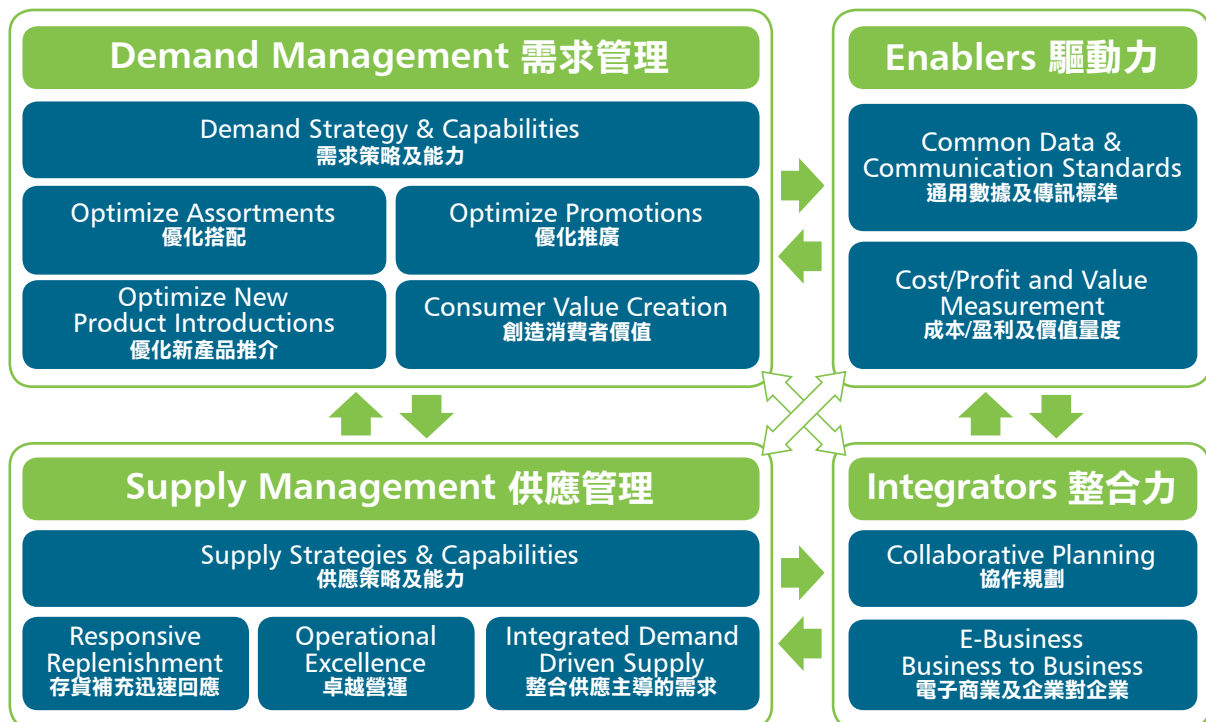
Demand Management 需求管理

Demand Strategy & Capabilities
需求策略及能力

Optimize Assortments
優化搭配

Optimize Promotions
優化推廣

Optimize New Product Introductions
優化新產品推介

Consumer Value Creation
創造消費者價值

Enablers 驅動力

Common Data & Communication Standards
通用數據及傳訊標準

Cost/Profit and Value Measurement
成本/盈利及價值量度

Supply Management 供應管理

Supply Strategies & Capabilities
供應策略及能力

Responsive Replenishment
存貨補充迅速回應

Operational Excellence
卓越營運

Integrated Demand Driven Supply
整合供應主導的需求

Integrators 整合力

Collaborative Planning
協作規劃

E-Business Business to Business
電子商業及企業對企業